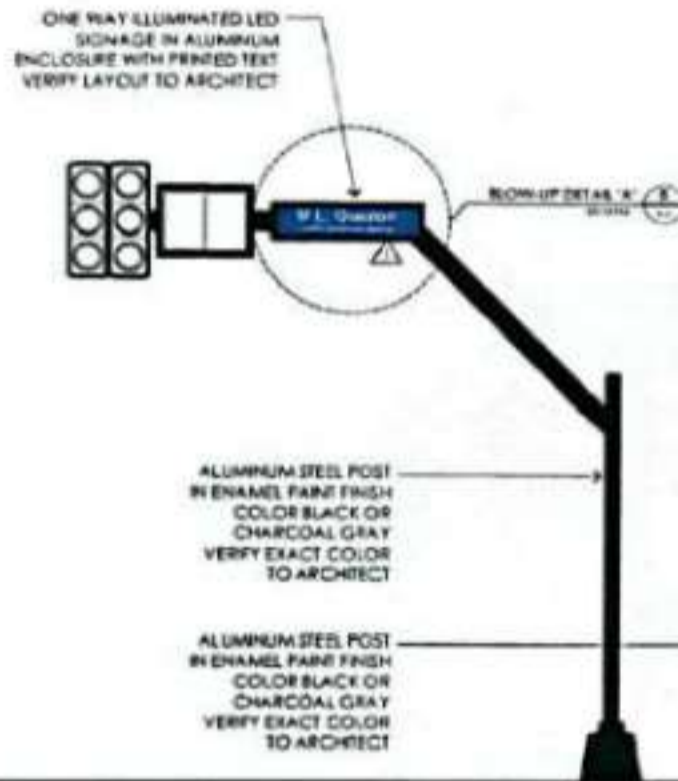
ONE WAY ILLUMINATED LED SIGNAGE IN ALUMINUM ENCLOSURE WITH PRINTED TEXT VERIFY LAYOUT TO ARCHITECT

W L. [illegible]

BLOW-UP DETAIL "A" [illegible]

ALUMINUM STEEL POST IN ENAMEL PAINT FINISH COLOR BLACK OR CHARCOAL GRAY VERIFY EXACT COLOR TO ARCHITECT

ALUMINUM STEEL POST IN ENAMEL PAINT FINISH COLOR BLACK OR CHARCOAL GRAY VERIFY EXACT COLOR TO ARCHITECT